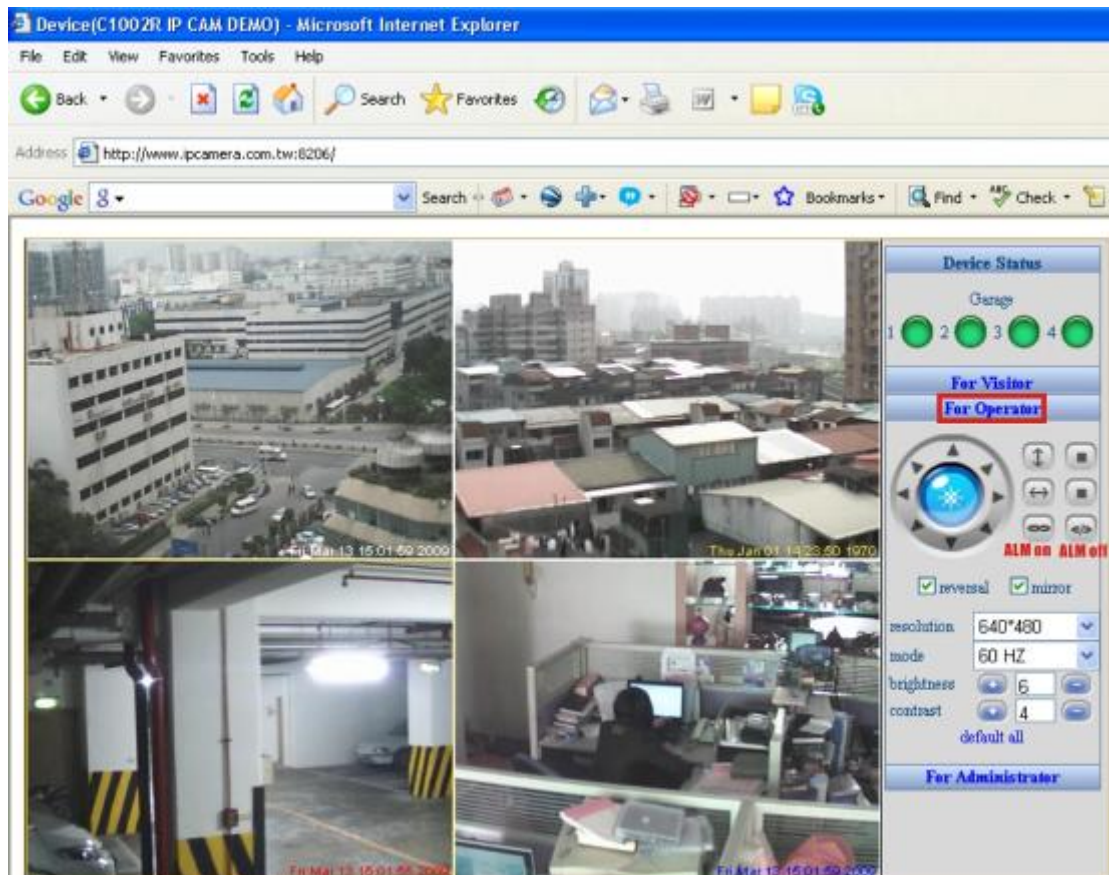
Device(C1002R IP CAM DEMO) - Microsoft Internet Explorer

File Edit View Favorites Tools Help

Back Search Favorites

Address http://www.ipcamera.com.tw:8206/

Google 8 Search Bookmarks Find Check

Fri Mar 13 15:01:59 2009

Thu Jan 01 14:23:50 1970

Fri Mar 13 15:01:55 2009

Fri Mar 13 15:01:59 2009

Device Status

Garage

1 2 3 4

For Visitor

For Operator

ALM on ALM off

reversal mirror

resolution 640*480

mode 60 HZ

brightness 6

contrast 4

default all

For Administrator